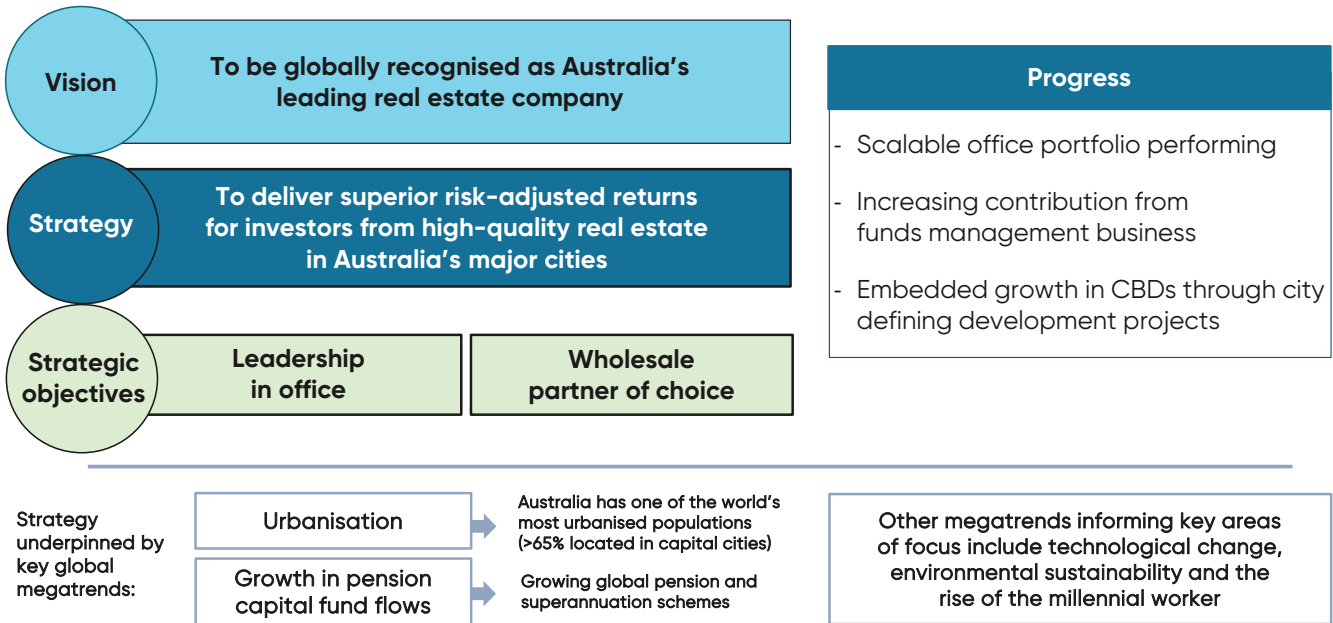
Vision

To be globally recognised as Australia's leading real estate company

Strategy

To deliver superior risk-adjusted returns for investors from high-quality real estate in Australia's major cities

Strategic objectives

Leadership in office

Wholesale partner of choice

Progress

- Scalable office portfolio performing

- Increasing contribution from funds management business

- Embedded growth in CBDs through city defining development projects

Strategy underpinned by key global megatrends:

Urbanisation

Australia has one of the world's most urbanised populations (>65% located in capital cities)

Growth in pension capital fund flows

Growing global pension and superannuation schemes

Other megatrends informing key areas of focus include technological change, environmental sustainability and the rise of the millennial worker